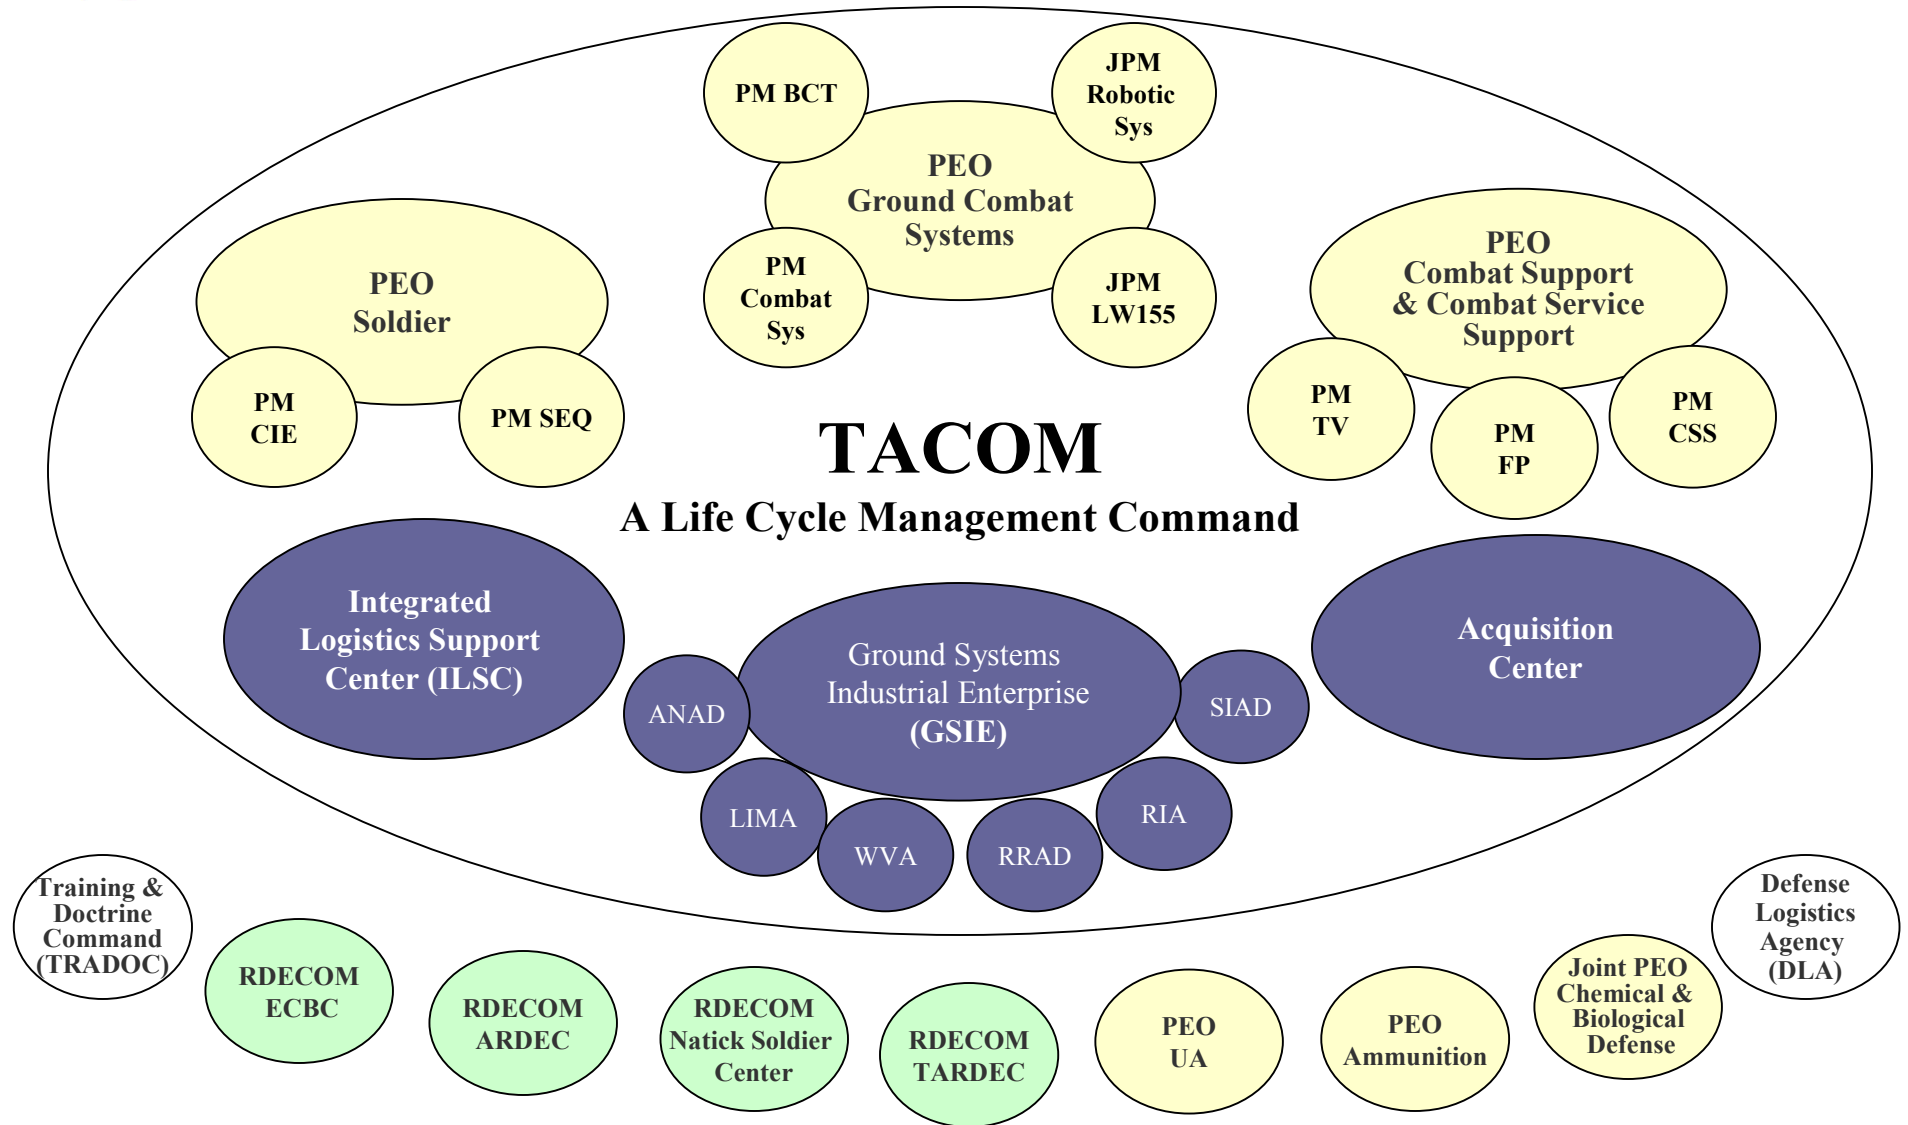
PM BCT

JPM Robotic Sys

PEO Ground Combat Systems

PM Combat Sys

JPM LW155

PEO Soldier

PM CIE

PM SEQ

PEO Combat Support & Combat Service Support

PM TV

PM FP

PM CSS

TACOM
A Life Cycle Management Command

Integrated Logistics Support Center (ILSC)

Ground Systems Industrial Enterprise (GSIE)

ANAD

SIAD

LIMA

WVA

RRAD

RIA

Acquisition Center

Training & Doctrine Command (TRADOC)

RDECOM ECBC

RDECOM ARDEC

RDECOM Natick Soldier Center

RDECOM TARDEC

PEO UA

PEO Ammunition

Joint PEO Chemical & Biological Defense

Defense Logistics Agency (DLA)